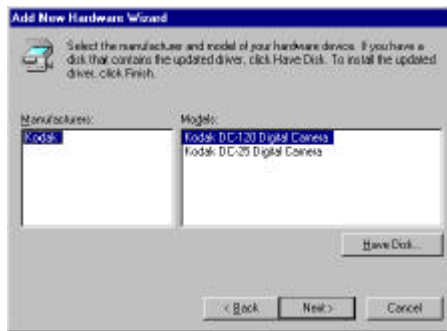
Add New Hardware Wizard

Select the manufacturer and model of your hardware device. If you have a disk that contains the updated driver, click Have Disk. To install the updated driver, click Finish.

Manufacturers:
Kodak

Models:
Kodak DC-120 Digital Camera
Kodak DC-25 Digital Camera

Have Disk...

< Back
Next >
Cancel